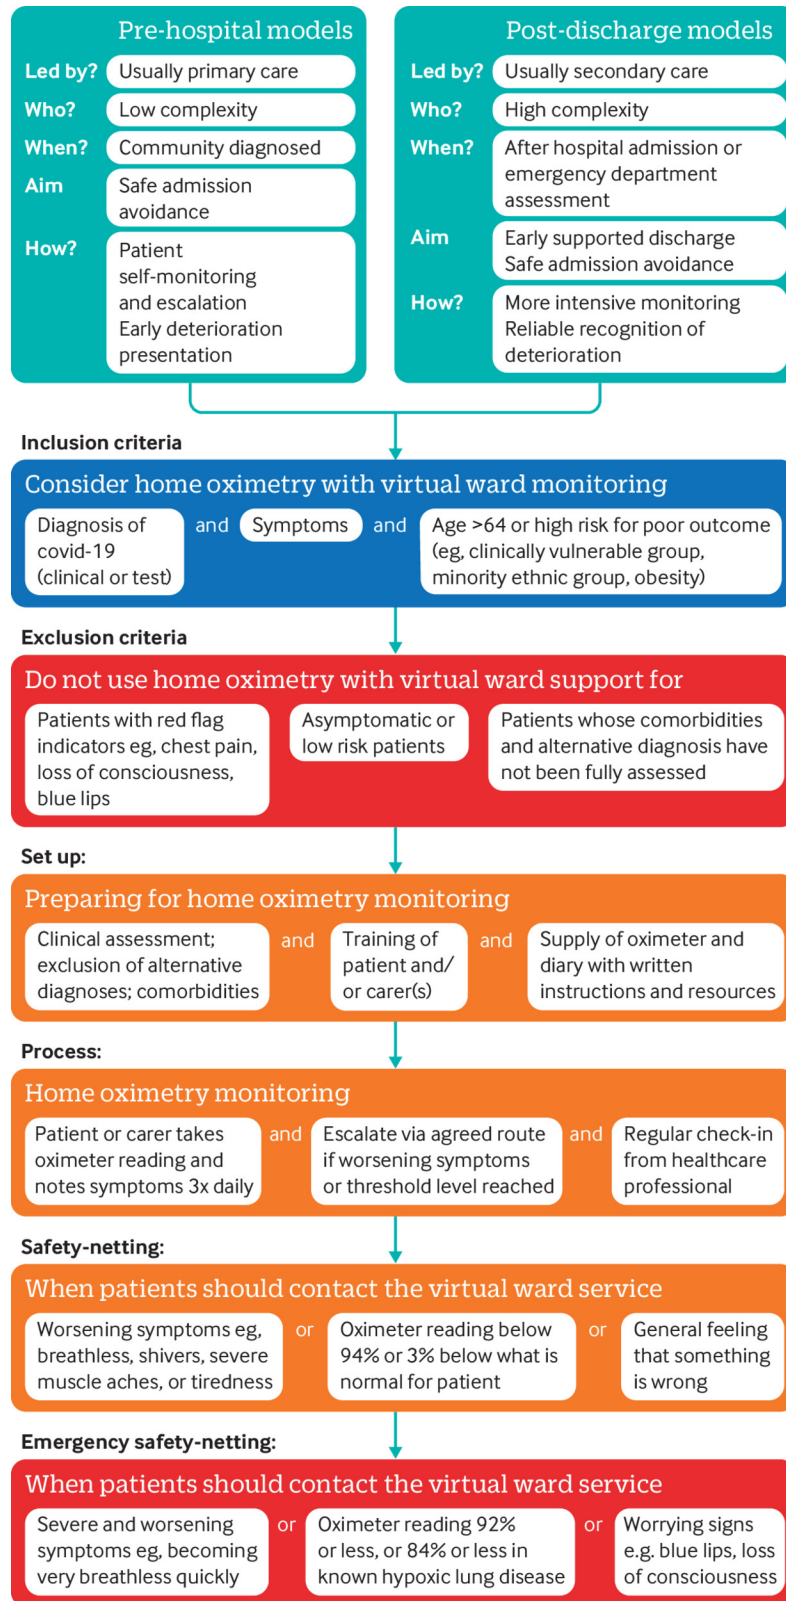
Pre-hospital models

Led by? Usually primary care

Who? Low complexity

When? Community diagnosed

Aim Safe admission avoidance

How? Patient self-monitoring and escalation Early deterioration presentation

Post-discharge models

Led by? Usually secondary care

Who? High complexity

When? After hospital admission or emergency department assessment

Aim Early supported discharge Safe admission avoidance

How? More intensive monitoring Reliable recognition of deterioration

Inclusion criteria

Consider home oximetry with virtual ward monitoring

Diagnosis of covid-19 (clinical or test) and Symptoms and Age >64 or high risk for poor outcome (eg, clinically vulnerable group, minority ethnic group, obesity)

Exclusion criteria

Do not use home oximetry with virtual ward support for

Patients with red flag indicators eg, chest pain, loss of consciousness, blue lips

Asymptomatic or low risk patients

Patients whose comorbidities and alternative diagnosis have not been fully assessed

Set up:

Preparing for home oximetry monitoring

Clinical assessment; exclusion of alternative diagnoses; comorbidities and Training of patient and/ or carer(s) and Supply of oximeter and diary with written instructions and resources

Process:

Home oximetry monitoring

Patient or carer takes oximeter reading and notes symptoms 3x daily and Escalate via agreed route if worsening symptoms or threshold level reached and Regular check-in from healthcare professional

Safety-netting:

When patients should contact the virtual ward service

Worsening symptoms eg, breathless, shivers, severe muscle aches, or tiredness or Oximeter reading below 94% or 3% below what is normal for patient or General feeling that something is wrong

Emergency safety-netting:

When patients should contact the virtual ward service

Severe and worsening symptoms eg, becoming very breathless quickly or Oximeter reading 92% or less, or 84% or less in known hypoxic lung disease or Worrying signs e.g. blue lips, loss of consciousness